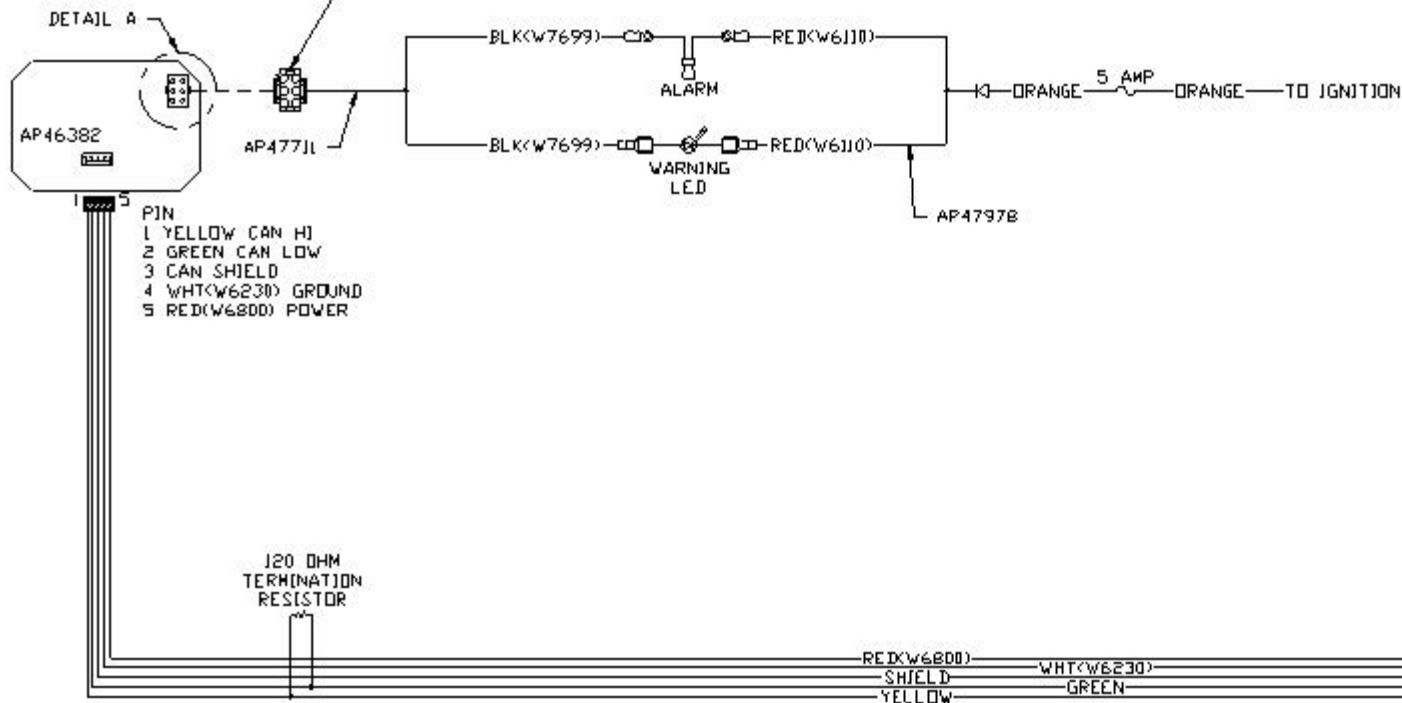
DETAIL A

AP46382

1 5

AP47711

BLK(W7699)

RED(W6110)

ALARM

BLK(W7699)

RED(W6110)

WARNING LED

AP47978

ORANGE

5 AMP

ORANGE

TO IGNITION

PIN
1 YELLOW CAN HI
2 GREEN CAN LOW
3 CAN SHIELD
4 WHT(W6230) GROUND
5 RED(W6800) POWER

120 OHM TERMINATION RESISTOR

RED(W6800)

WHT(W6230)

SHIELD

GREEN

YELLOW